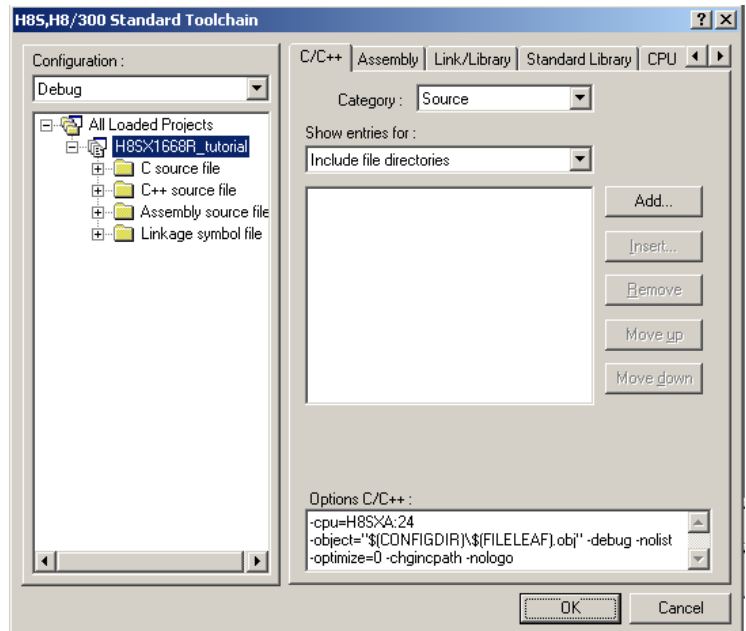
H8S,H8/300 Standard Toolchain

?
X

Configuration :
Debug

All Loaded Projects
H8SX1668R_tutorial
C source file
C++ source file
Assembly source file
Linkage symbol file

C/C++
Assembly
Link/Library
Standard Library
CPU

Category : Source

Show entries for :
Include file directories

Add...
Insert...
Remove
Move up
Move down

Options C/C++ :
-cpu=H8SXA:24
-object="$(CONFIGDIR)\$(FILELEAF).obj" -debug -nolist
-optimize=0 -chgincpath -nologo

OK
Cancel